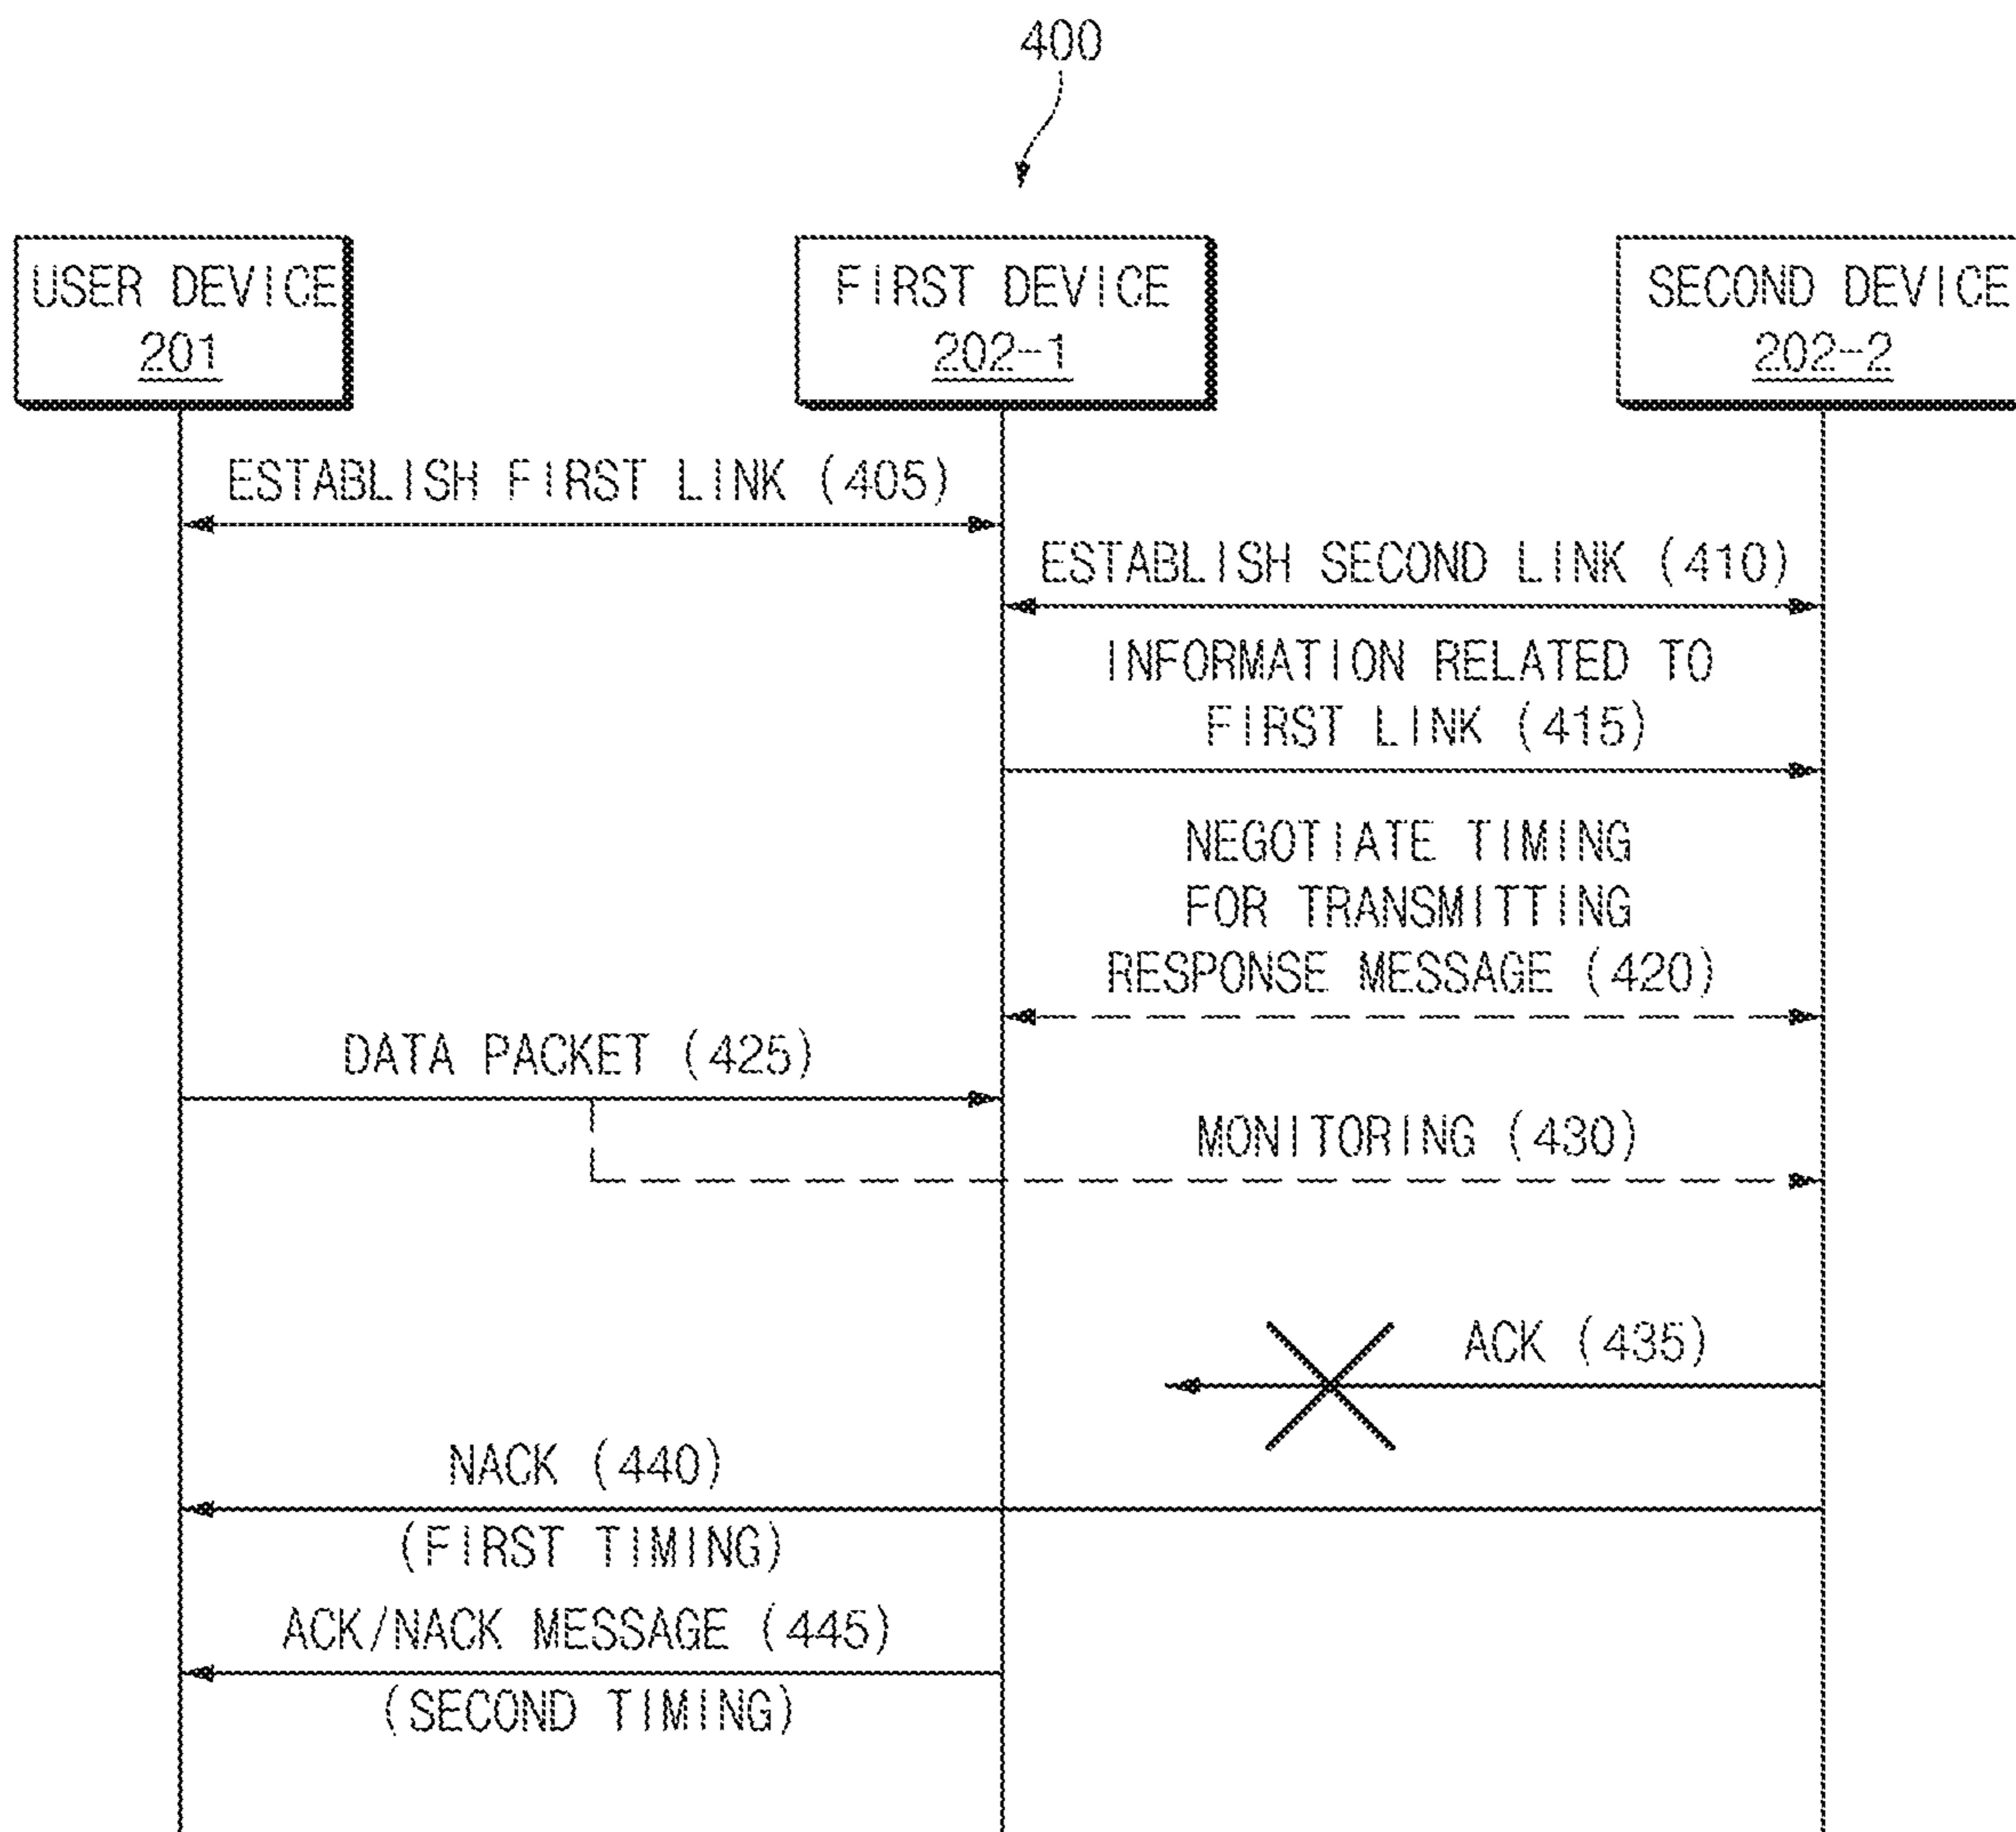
400

USER DEVICE
201

FIRST DEVICE
202-1

SECOND DEVICE
202-2

ESTABLISH FIRST LINK (405)

ESTABLISH SECOND LINK (410)

INFORMATION RELATED TO FIRST LINK (415)

NEGOTIATE TIMING FOR TRANSMITTING RESPONSE MESSAGE (420)

DATA PACKET (425)

MONITORING (430)

ACK (435)

NACK (440)

(FIRST TIMING)

ACK/NACK MESSAGE (445)

(SECOND TIMING)